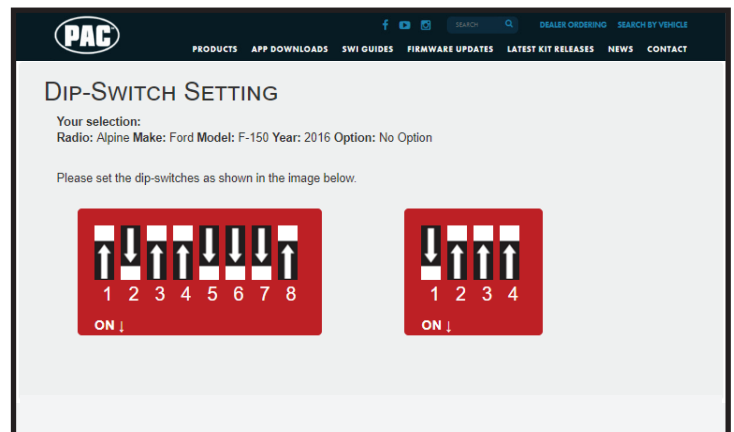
PAC

SEARCH

DEALER ORDERING SEARCH BY VEHICLE

PRODUCTS APP DOWNLOADS SWI GUIDES FIRMWARE UPDATES LATEST KIT RELEASES NEWS CONTACT

DIP-SWITCH SETTING

Your selection:
Radio: Alpine Make: Ford Model: F-150 Year: 2016 Option: No Option

Please set the dip-switches as shown in the image below.

1 2 3 4 5 6 7 8
ON ↓

1 2 3 4
ON ↓